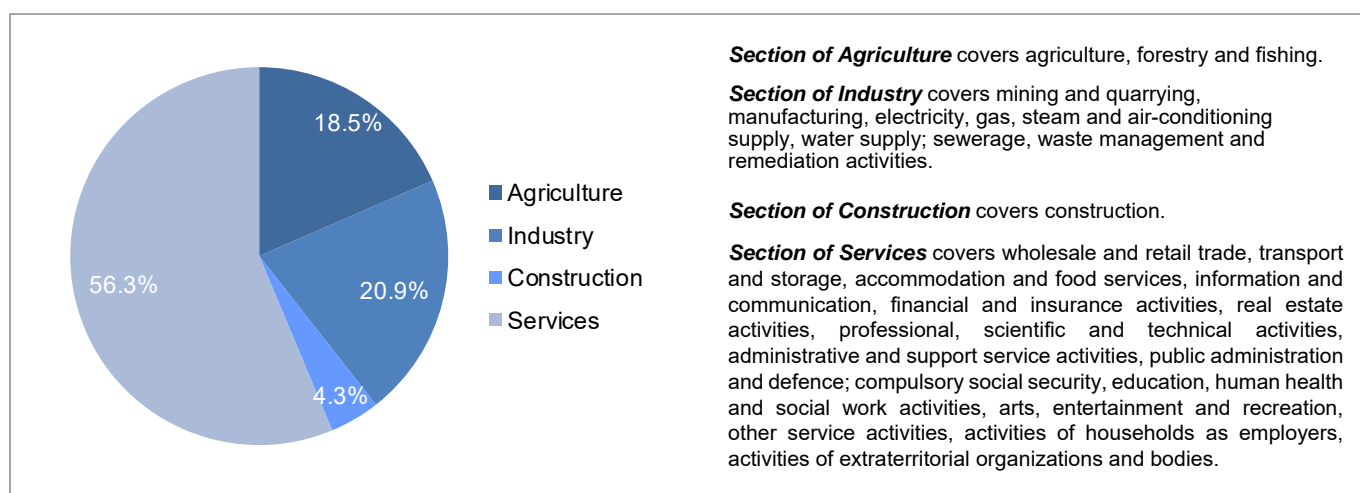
18.5%

20.9%

4.3%

56.3%

Agriculture
Industry
Construction
Services

***Section of Agriculture*** covers agriculture, forestry and fishing.

***Section of Industry*** covers mining and quarrying, manufacturing, electricity, gas, steam and air-conditioning supply, water supply; sewerage, waste management and remediation activities.

***Section of Construction*** covers construction.

***Section of Services*** covers wholesale and retail trade, transport and storage, accommodation and food services, information and communication, financial and insurance activities, real estate activities, professional, scientific and technical activities, administrative and support service activities, public administration and defence; compulsory social security, education, human health and social work activities, arts, entertainment and recreation, other service activities, activities of households as employers, activities of extraterritorial organizations and bodies.